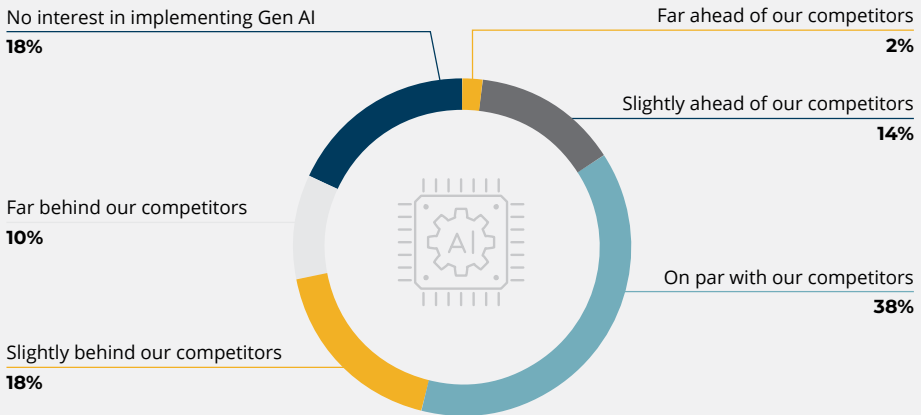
No interest in implementing Gen AI
18%

Far ahead of our competitors
2%

Slightly ahead of our competitors
14%

Far behind our competitors
10%

AI

On par with our competitors
38%

Slightly behind our competitors
18%